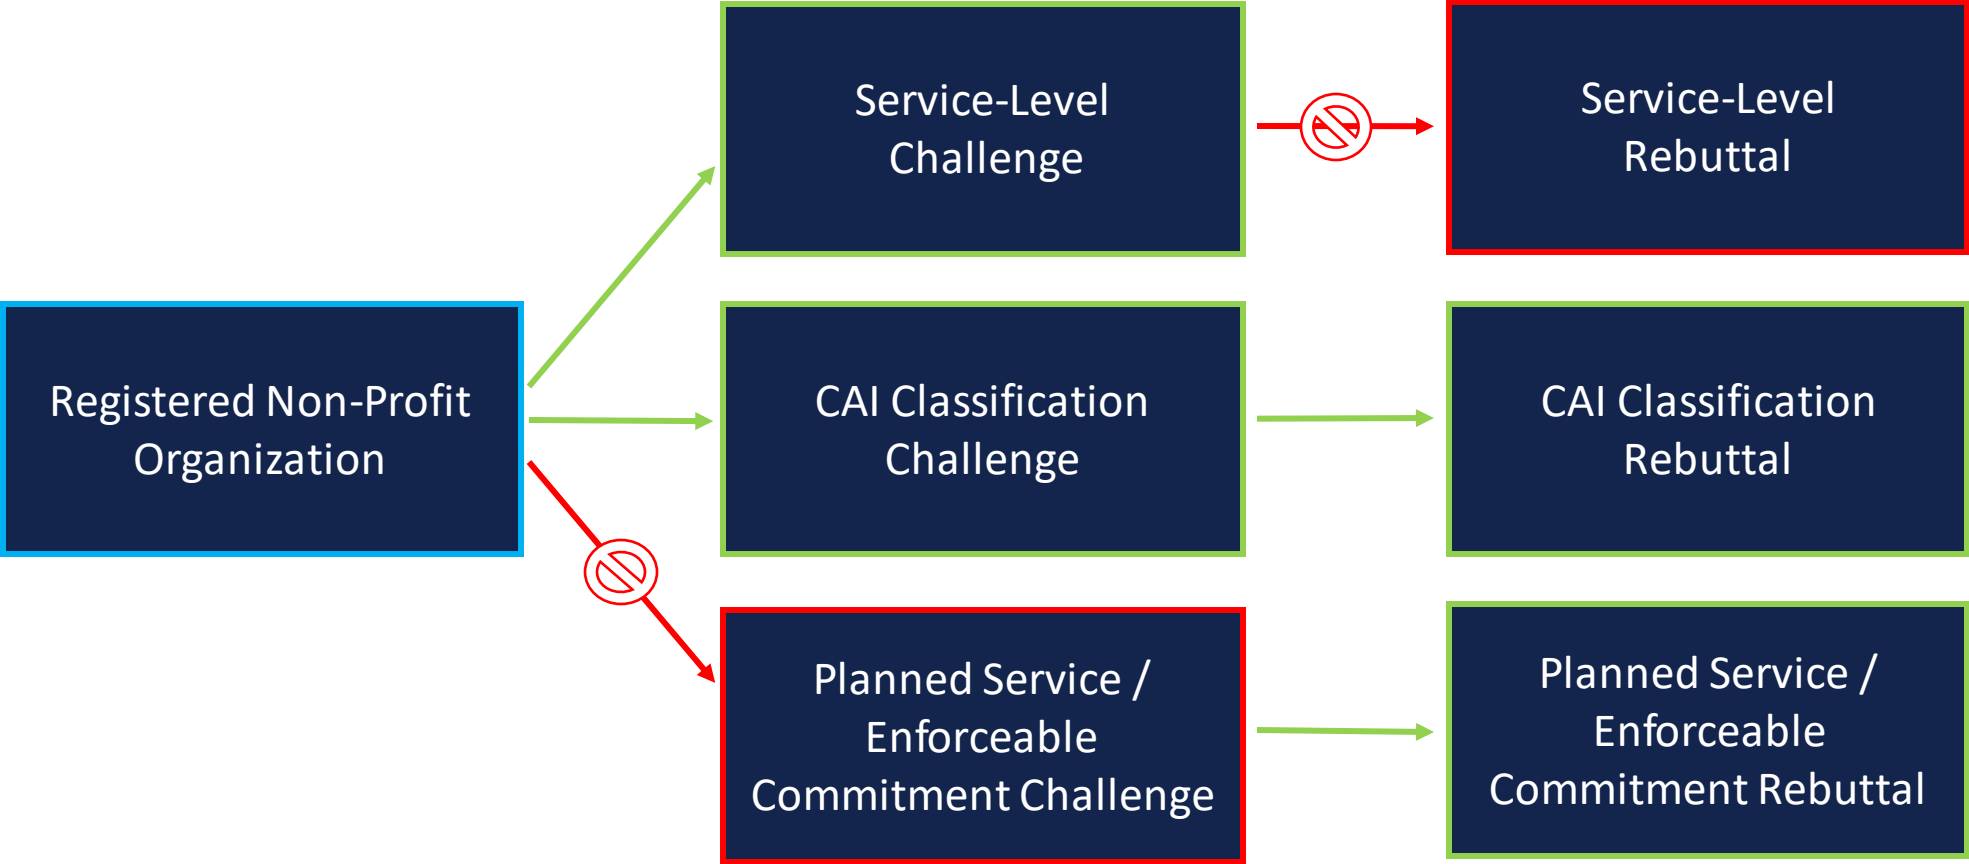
Registered Non-Profit Organization

Service-Level Challenge

Service-Level Rebuttal

CAI Classification Challenge

CAI Classification Rebuttal

Planned Service / Enforceable Commitment Challenge

Planned Service / Enforceable Commitment Rebuttal